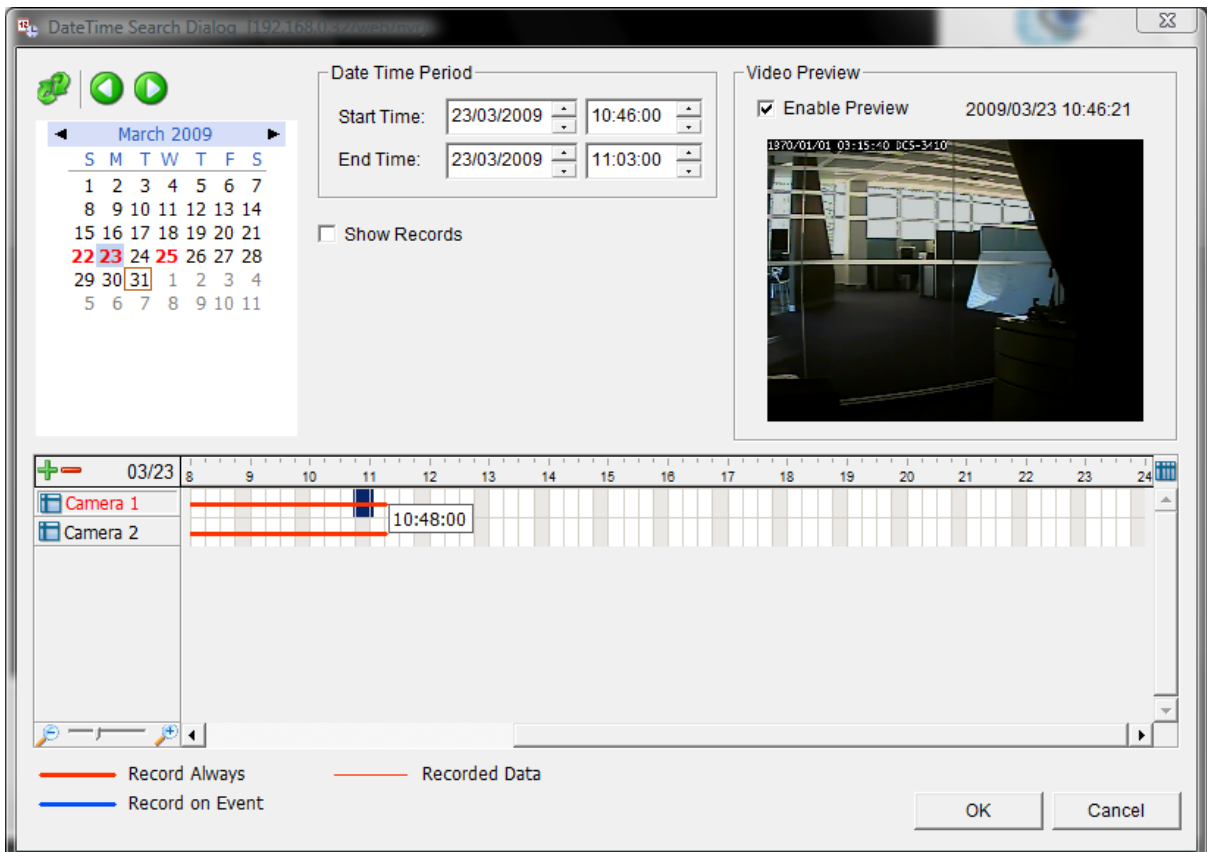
DateTime Search Dialog [192.168.0.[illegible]]

March 2009

| S | M | T | W | T | F | S |
|---|---|---|---|---|---|---|
| 1 | 2 | 3 | 4 | 5 | 6 | 7 |
| 8 | 9 | 10 | 11 | 12 | 13 | 14 |
| 15 | 16 | 17 | 18 | 19 | 20 | 21 |
| 22 | 23 | 24 | 25 | 26 | 27 | 28 |
| 29 | 30 | 31 | 1 | 2 | 3 | 4 |
| 5 | 6 | 7 | 8 | 9 | 10 | 11 |

Date Time Period
Start Time: 23/03/2009 10:46:00
End Time: 23/03/2009 11:03:00

Show Records

Video Preview
Enable Preview 2009/03/23 10:46:21
1970/01/01 03:15:40 DCS-3410

03/23 8 9 10 11 12 13 14 15 16 17 18 19 20 21 22 23 24
Camera 1
Camera 2
10:48:00

Record Always
Record on Event
Recorded Data

OK
Cancel